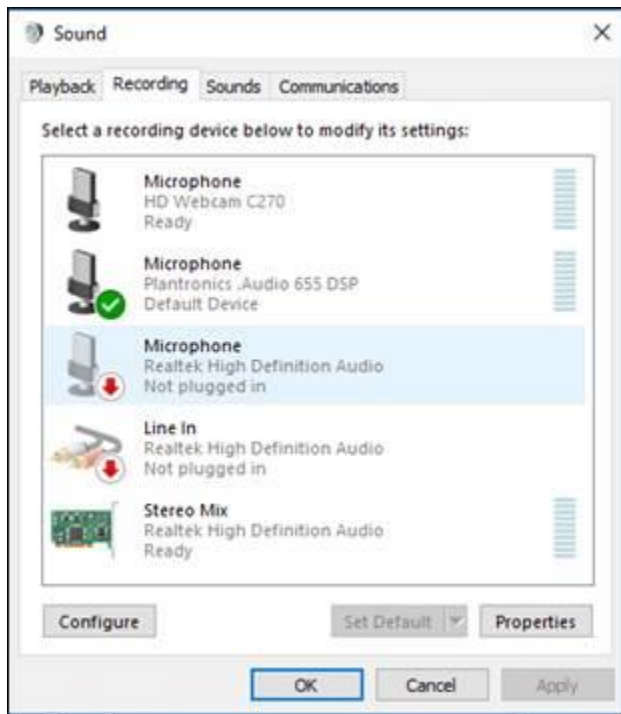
Sound

Playback Recording Sounds Communications

Select a recording device below to modify its settings:

Microphone
HD Webcam C270
Ready

Microphone
Plantronics .Audio 655 DSP
Default Device

Microphone
Realtek High Definition Audio
Not plugged in

Line In
Realtek High Definition Audio
Not plugged in

Stereo Mix
Realtek High Definition Audio
Ready

Configure

Set Default

Properties

OK

Cancel

Apply